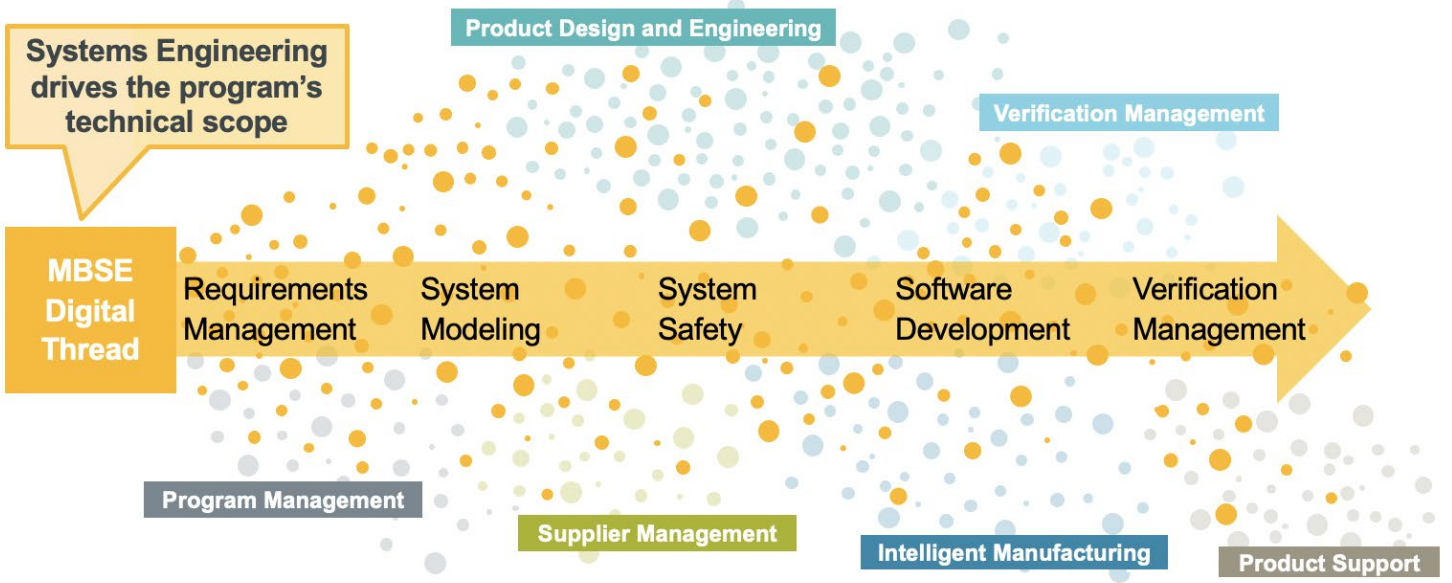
Systems Engineering drives the program's technical scope

Product Design and Engineering

Verification Management

MBSE Digital Thread

Requirements Management

System Modeling

System Safety

Software Development

Verification Management

Program Management

Supplier Management

Intelligent Manufacturing

Product Support